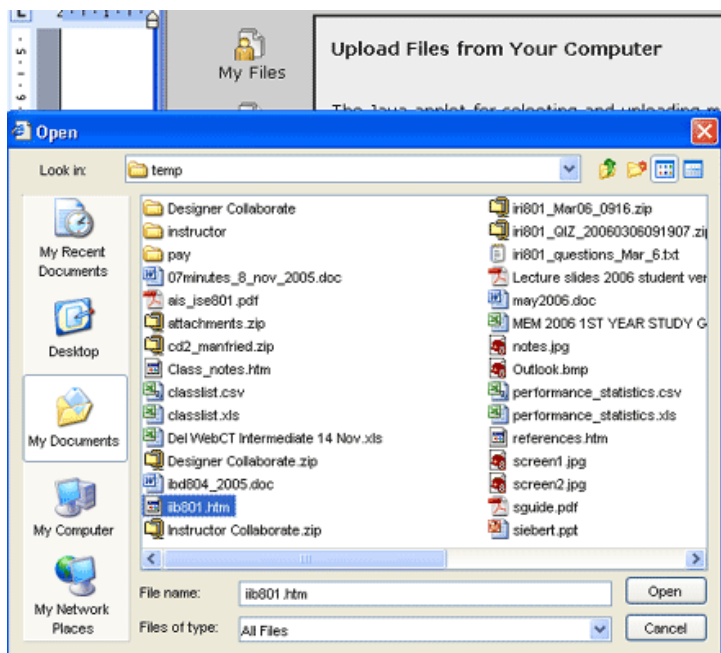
My Files

Upload Files from Your Computer

The Java applet for selecting and uploading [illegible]

Open

Look in: temp

My Recent Documents

Desktop

My Documents

My Computer

My Network Places

Designer Collaborate
instructor
pay
07minutes_8_nov_2005.doc
ais_ise801.pdf
attachments.zip
cd2_manfried.zip
Class_notes.htm
classlist.csv
classlist.xls
Del WebCT Intermediate 14 Nov.xls
Designer Collaborate.zip
ibd804_2005.doc
iib801.htm
Instructor Collaborate.zip

iri801_Mar06_0916.zip
iri801_QIZ_20060306091907.zi
iri801_questions_Mar_6.txt
Lecture slides 2006 student ver
may2006.doc
MEM 2006 1ST YEAR STUDY G
notes.jpg
Outlook.bmp
performance_statistics.csv
performance_statistics.xls
references.htm
screen1.jpg
screen2.jpg
sguide.pdf
siebert.ppt

File name: iib801.htm
Files of type: All Files

Open
Cancel